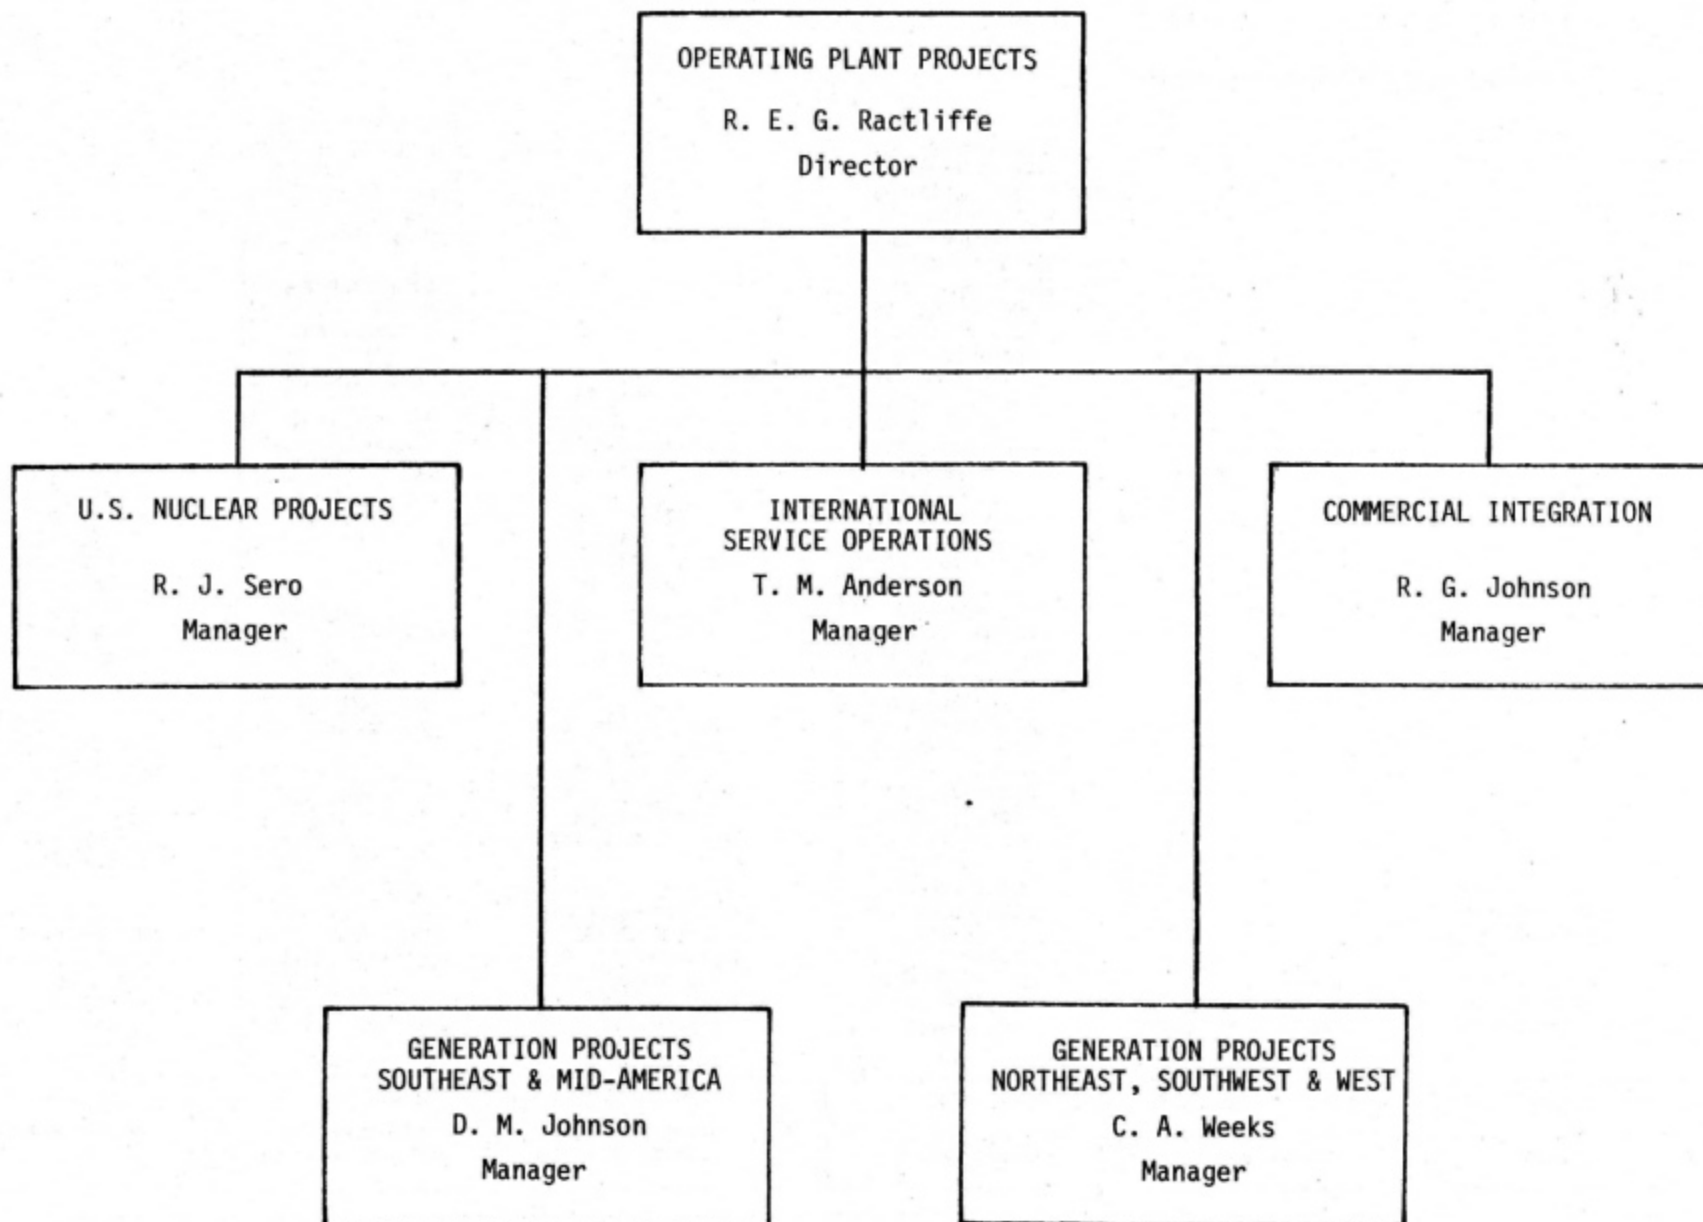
OPERATING PLANT PROJECTS
R. E. G. Ractliffe
Director

U.S. NUCLEAR PROJECTS
R. J. Sero
Manager

INTERNATIONAL SERVICE OPERATIONS
T. M. Anderson
Manager

COMMERCIAL INTEGRATION
R. G. Johnson
Manager

GENERATION PROJECTS SOUTHEAST & MID-AMERICA
D. M. Johnson
Manager

GENERATION PROJECTS NORTHEAST, SOUTHWEST & WEST
C. A. Weeks
Manager